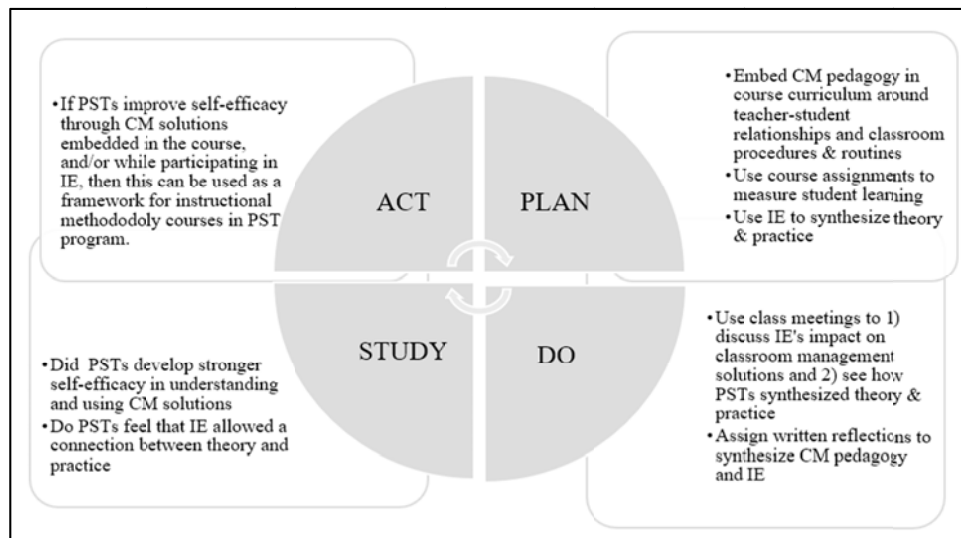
• If PSTs improve self-efficacy through CM solutions embedded in the course, and/or while participating in IE, then this can be used as a framework for instructional methododoly courses in PST program.

ACT

PLAN

• Embed CM pedagogy in course curriculum around teacher-student relationships and classroom procedures & routines
• Use course assignments to measure student learning
• Use IE to synthesize theory & practice

STUDY

DO

• Did PSTs develop stronger self-efficacy in understanding and using CM solutions
• Do PSTs feel that IE allowed a connection between theory and practice

• Use class meetings to 1) discuss IE's impact on classroom management solutions and 2) see how PSTs synthesized theory & practice
• Assign written reflections to synthesize CM pedagogy and IE